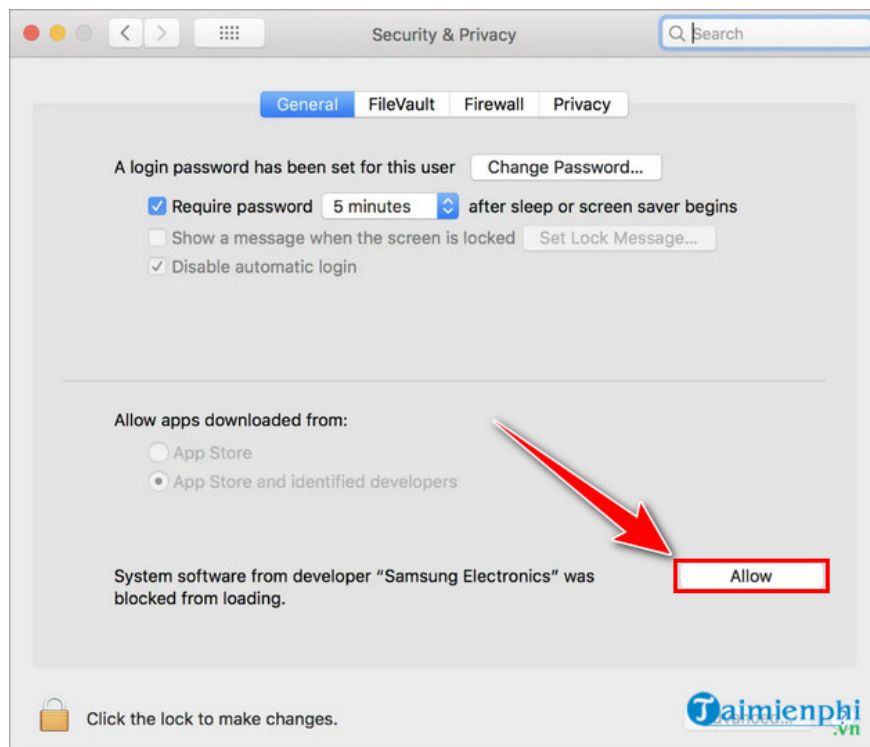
Security & Privacy

Search

General FileVault Firewall Privacy

A login password has been set for this user Change Password...

Require password 5 minutes after sleep or screen saver begins

Show a message when the screen is locked Set Lock Message...

Disable automatic login

Allow apps downloaded from:

App Store

App Store and identified developers

System software from developer "Samsung Electronics" was blocked from loading.

Allow

Click the lock to make changes.

Taimienphi.vn